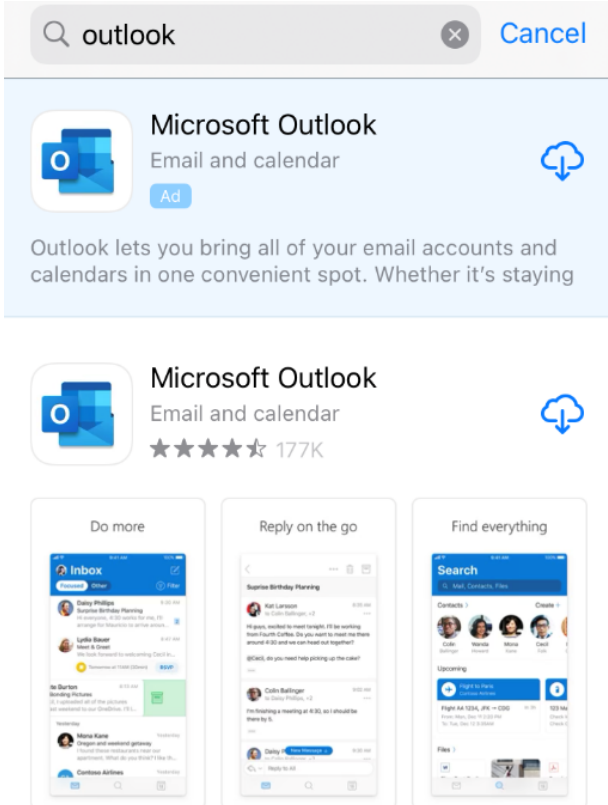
outlook

Cancel

Microsoft Outlook

Email and calendar

Ad

Outlook lets you bring all of your email accounts and calendars in one convenient spot. Whether it's staying

Microsoft Outlook

Email and calendar

177K

Do more

Inbox

Focused Other

Filter

Daisy Phillips
Surprise Birthday Planning

Lydia Bauer
Meet & Greet

RSVP

Yesterday

Mona Kane
Oregon and weekend getaway

Contoso Airlines

Reply on the go

Surprise Birthday Planning

Kat Larsson

Colin Ballinger

I'm finishing a meeting at 4:30, so I should be there by 5.

Daisy

New Message

Reply to All

Find everything

Search

Mail, Contacts, Files

Contacts

Create

Colin Ballinger

Wanda Howard

Mona Kane

Cecil Folk

Upcoming

Flight to Paris

Files